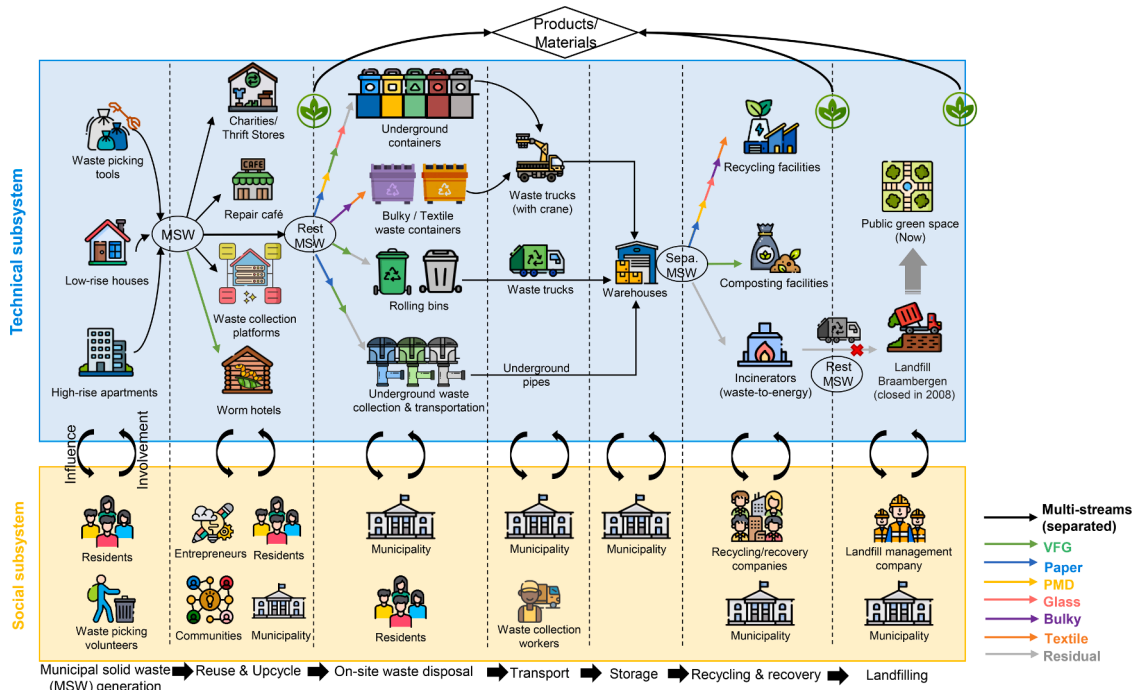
Products/
Materials

Technical subsystem

Waste picking tools

Low-rise houses

High-rise apartments

MSW

Charities/
Thrift Stores

Repair café

CAFE

Waste collection platforms

Worm hotels

Rest MSW

Underground containers

Bulky / Textile waste containers

Rolling bins

Underground waste collection & transportation

Waste trucks (with crane)

Waste trucks

Underground pipes

Warehouses

Sepa. MSW

Recycling facilities

Composting facilities

Incinerators (waste-to-energy)

Rest MSW

Public green space (Now)

Landfill Braambergen (closed in 2008)

Influence

Involvement

Social subsystem

Residents

Waste picking volunteers

Entrepreneurs

Residents

Communities

Municipality

Municipality

Residents

Municipality

Waste collection workers

Municipality

Recycling/recovery companies

Municipality

Landfill management company

Municipality

Multi-streams (separated)
VFG
Paper
PMD
Glass
Bulky
Textile
Residual

Municipal solid waste (MSW) generation → Reuse & Upcycle → On-site waste disposal → Transport → Storage → Recycling & recovery → Landfilling